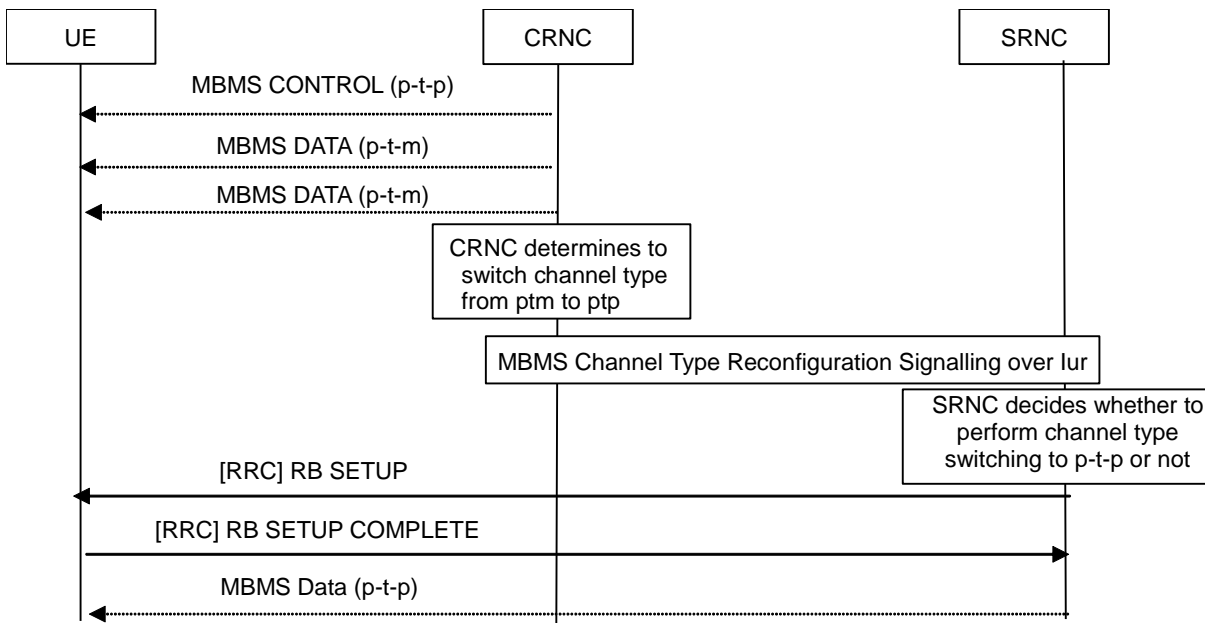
UE

CRNC

SRNC

MBMS CONTROL (p-t-p)

MBMS DATA (p-t-m)

MBMS DATA (p-t-m)

CRNC determines to switch channel type from ptm to ptp

MBMS Channel Type Reconfiguration Signalling over Iur

SRNC decides whether to perform channel type switching to p-t-p or not

[RRC] RB SETUP

[RRC] RB SETUP COMPLETE

MBMS Data (p-t-p)